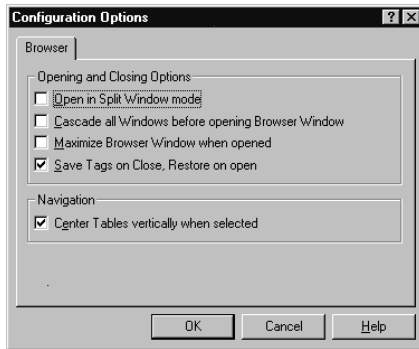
Configuration Options

?

X

Browser

Opening and Closing Options

Open in Split Window mode

Cascade all Windows before opening Browser Window

Maximize Browser Window when opened

Save Tags on Close, Restore on open

Navigation

Center Tables vertically when selected

OK

Cancel

Help